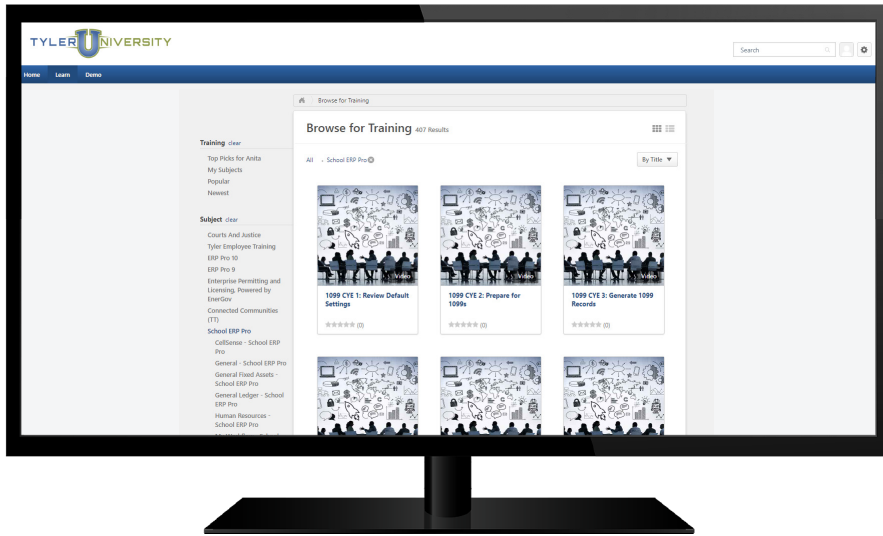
TYLER U UNIVERSITY

Search

Home Learn Demo

Browse for Training

Browse for Training 407 Results

All › School ERP Pro

By Title

Training clear
Top Picks for Anita
My Subjects
Popular
Newest

Subject clear
Courts And Justice
Tyler Employee Training
ERP Pro 10
ERP Pro 9
Enterprise Permitting and Licensing, Powered by EnerGov
Connected Communities (TT)
School ERP Pro
CellSense - School ERP Pro
General - School ERP Pro
General Fixed Assets - School ERP Pro
General Ledger - School ERP Pro
Human Resources - School ERP Pro
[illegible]

Video
1099 CYE 1: Review Default Settings
(0)

Video
1099 CYE 2: Prepare for 1099s
(0)

Video
1099 CYE 3: Generate 1099 Records
(0)